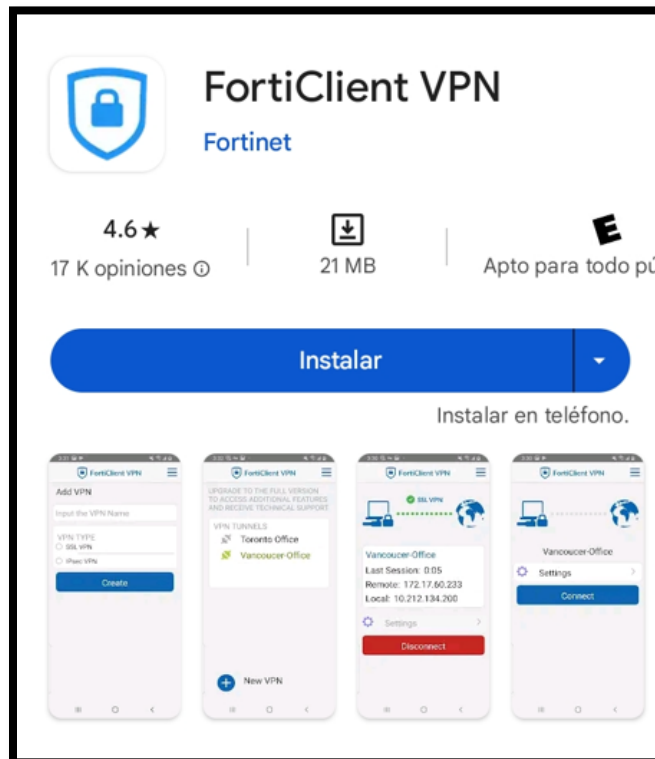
FortiClient VPN

Fortinet

4.6★
17 K opiniones ⓘ

21 MB

E
Apto para todo pú

Instalar

Instalar en teléfono.

FortiClient VPN
Add VPN
Input the VPN Name
VPN TYPE
SSL VPN
IPsec VPN
Create

FortiClient VPN
UPGRADE TO THE FULL VERSION TO ACCESS ADDITIONAL FEATURES AND RECEIVE TECHNICAL SUPPORT
VPN TUNNELS
Toronto Office
Vancoucer-Office
New VPN

FortiClient VPN
SSL VPN
Vancoucer-Office
Last Session: 0:05
Remote: 172.17.60.233
Local: 10.212.134.200
Settings
Disconnect

FortiClient VPN
Vancoucer-Office
Settings
Connect